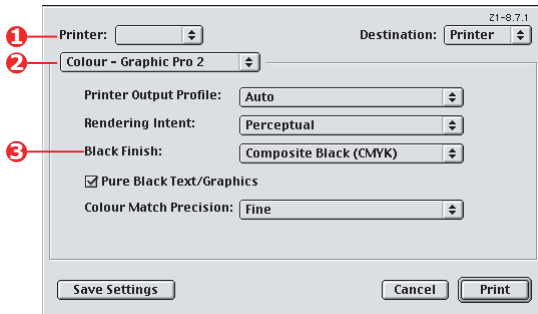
Z1-8.7.1

1 Printer:

Destination: Printer

2 Colour - Graphic Pro 2

Printer Output Profile: Auto

Rendering Intent: Perceptual

3 Black Finish: Composite Black (CMYK)

Pure Black Text/Graphics

Colour Match Precision: Fine

Save Settings

Cancel

Print